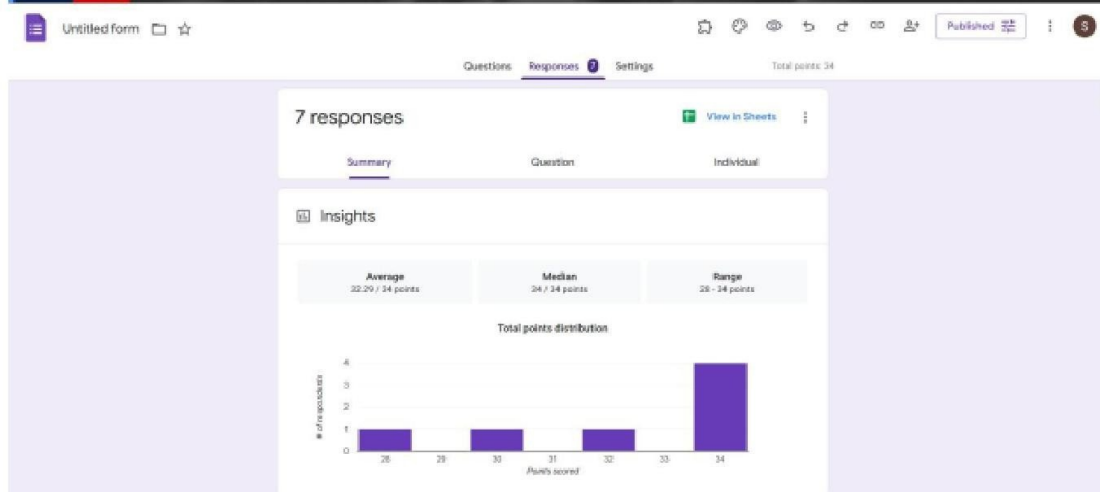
Untitled form

Published

S

Questions Responses 7 Settings

Total points: 34

7 responses

View in Sheets

Summary

Question

Individual

Insights

| Average | Median | Range |
|---|---|---|
| 32.29 / 34 points | 34 / 34 points | 28 - 34 points |

Total points distribution

4
3
2
1
0

# of respondents

28 29 30 31 32 33 34

Points scored